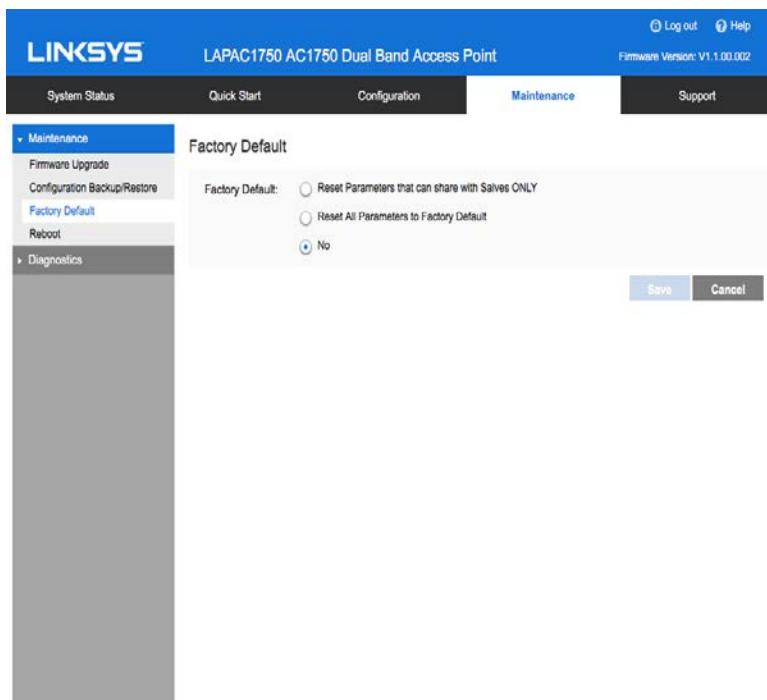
LINKSYS

LAPAC1750 AC1750 Dual Band Access Point

Log out  Help

Firmware Version: V1.1.00.002

System Status | Quick Start | Configuration | Maintenance | Support

Maintenance
Firmware Upgrade
Configuration Backup/Restore
Factory Default
Reboot
Diagnostics

Factory Default

Factory Default:
Reset Parameters that can share with Salves ONLY
Reset All Parameters to Factory Default
No

Save  Cancel